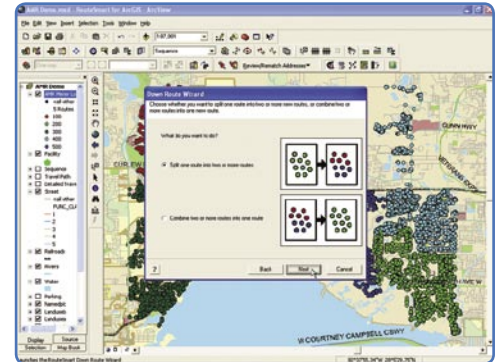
Edit Demo.mxd - RouteSmart for ArcGIS - ArcView

File Edit View Insert Selection Tools Window Help

Sequence

Review/Rematch Addresses

Split Route Wizard

Choose whether you want to split one route into two or more routes, or combine two or more routes into one new route.

What do you want to do?

Split one route into two or more routes

Combine two or more routes into one route

?

Back

Next

Cancel

GUNN HWY

W COURTNEY CAMPBELL CSWY

Facility

Sequence

Travel Path

Street

Railroads

Rivers

Water

Parking

Landuse

Display

Source

Selection

Map Book